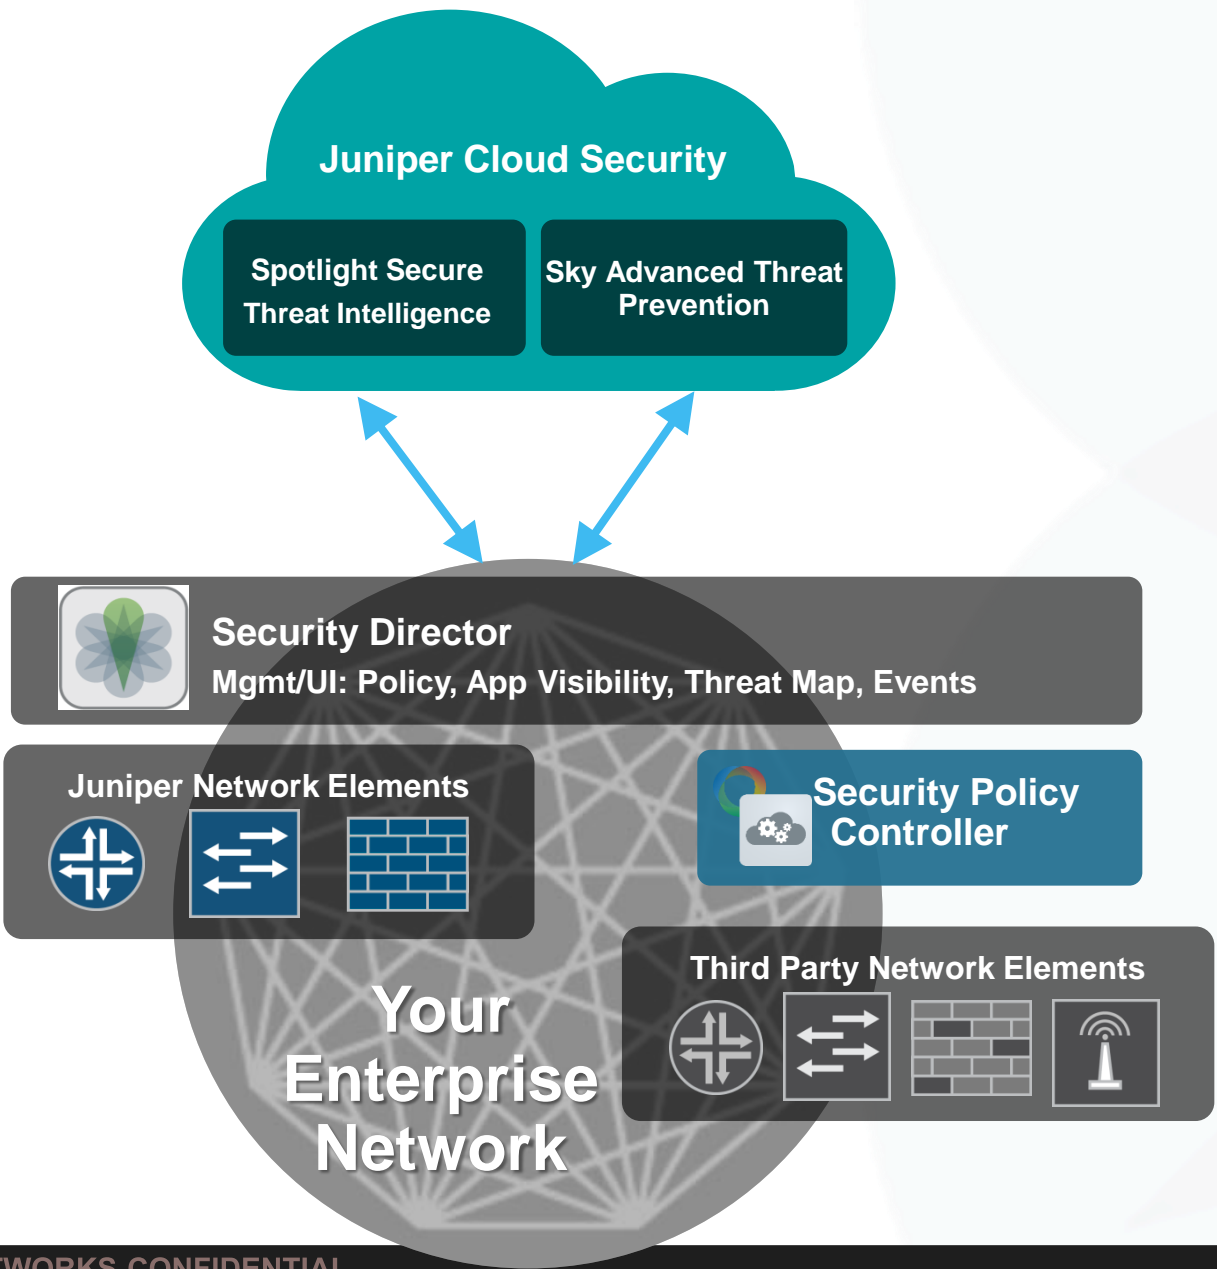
Juniper Cloud Security

Spotlight Secure Threat Intelligence

Sky Advanced Threat Prevention

Security Director
Mgmt/UI: Policy, App Visibility, Threat Map, Events

Juniper Network Elements

Security Policy Controller

Third Party Network Elements

Your Enterprise Network

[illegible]WORKS CONFIDENTIAL